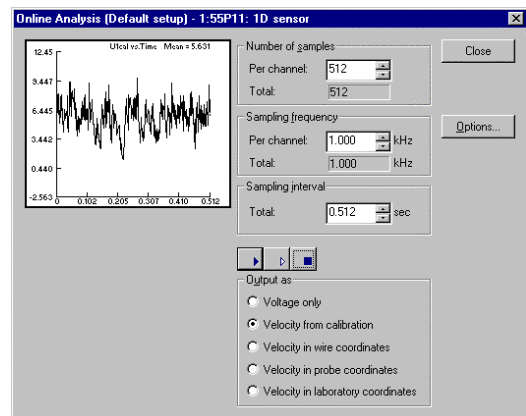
Online Analysis (Default setup) - 1:55P11: 1D sensor

12.45
9.447
6.445
3.442
0.440
-2.563
Ufcal vs.Time Mean = 5.631
0 0.102 0.205 0.307 0.410 0.512

Number of samples
Per channel: 512
Total: 512

Sampling frequency
Per channel: 1.000 kHz
Total: 1.000 kHz

Sampling interval
Total: 0.512 sec

Close

Options...

Output as
Voltage only
Velocity from calibration
Velocity in wire coordinates
Velocity in probe coordinates
Velocity in laboratory coordinates